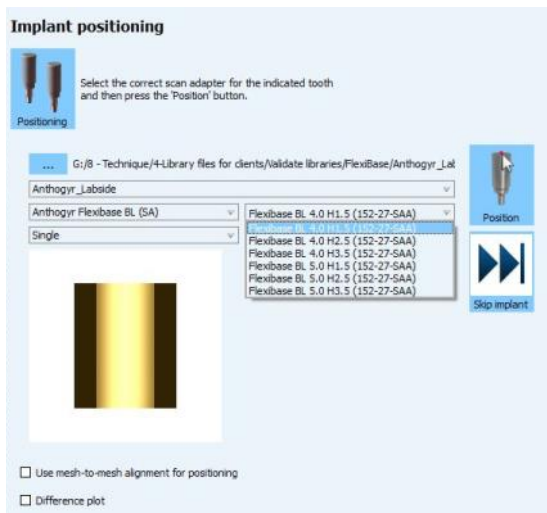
Implant positioning

Positioning

Select the correct scan adapter for the indicated tooth and then press the 'Position' button.

...

G:/8 - Technique/4-Library files for clients/Validate libraries/FlexiBase/Anthogyr_Lab

Anthogyr_Labside

Anthogyr Flexibase BL (SA)

Flexibase BL 4.0 H1.5 (152-27-SAA)

Single

Flexibase BL 4.0 H1.5 (152-27-SAA)
Flexibase BL 4.0 H2.5 (152-27-SAA)
Flexibase BL 4.0 H3.5 (152-27-SAA)
Flexibase BL 5.0 H1.5 (152-27-SAA)
Flexibase BL 5.0 H2.5 (152-27-SAA)
Flexibase BL 5.0 H3.5 (152-27-SAA)

Position

Skip implant

Use mesh-to-mesh alignment for positioning

Difference plot